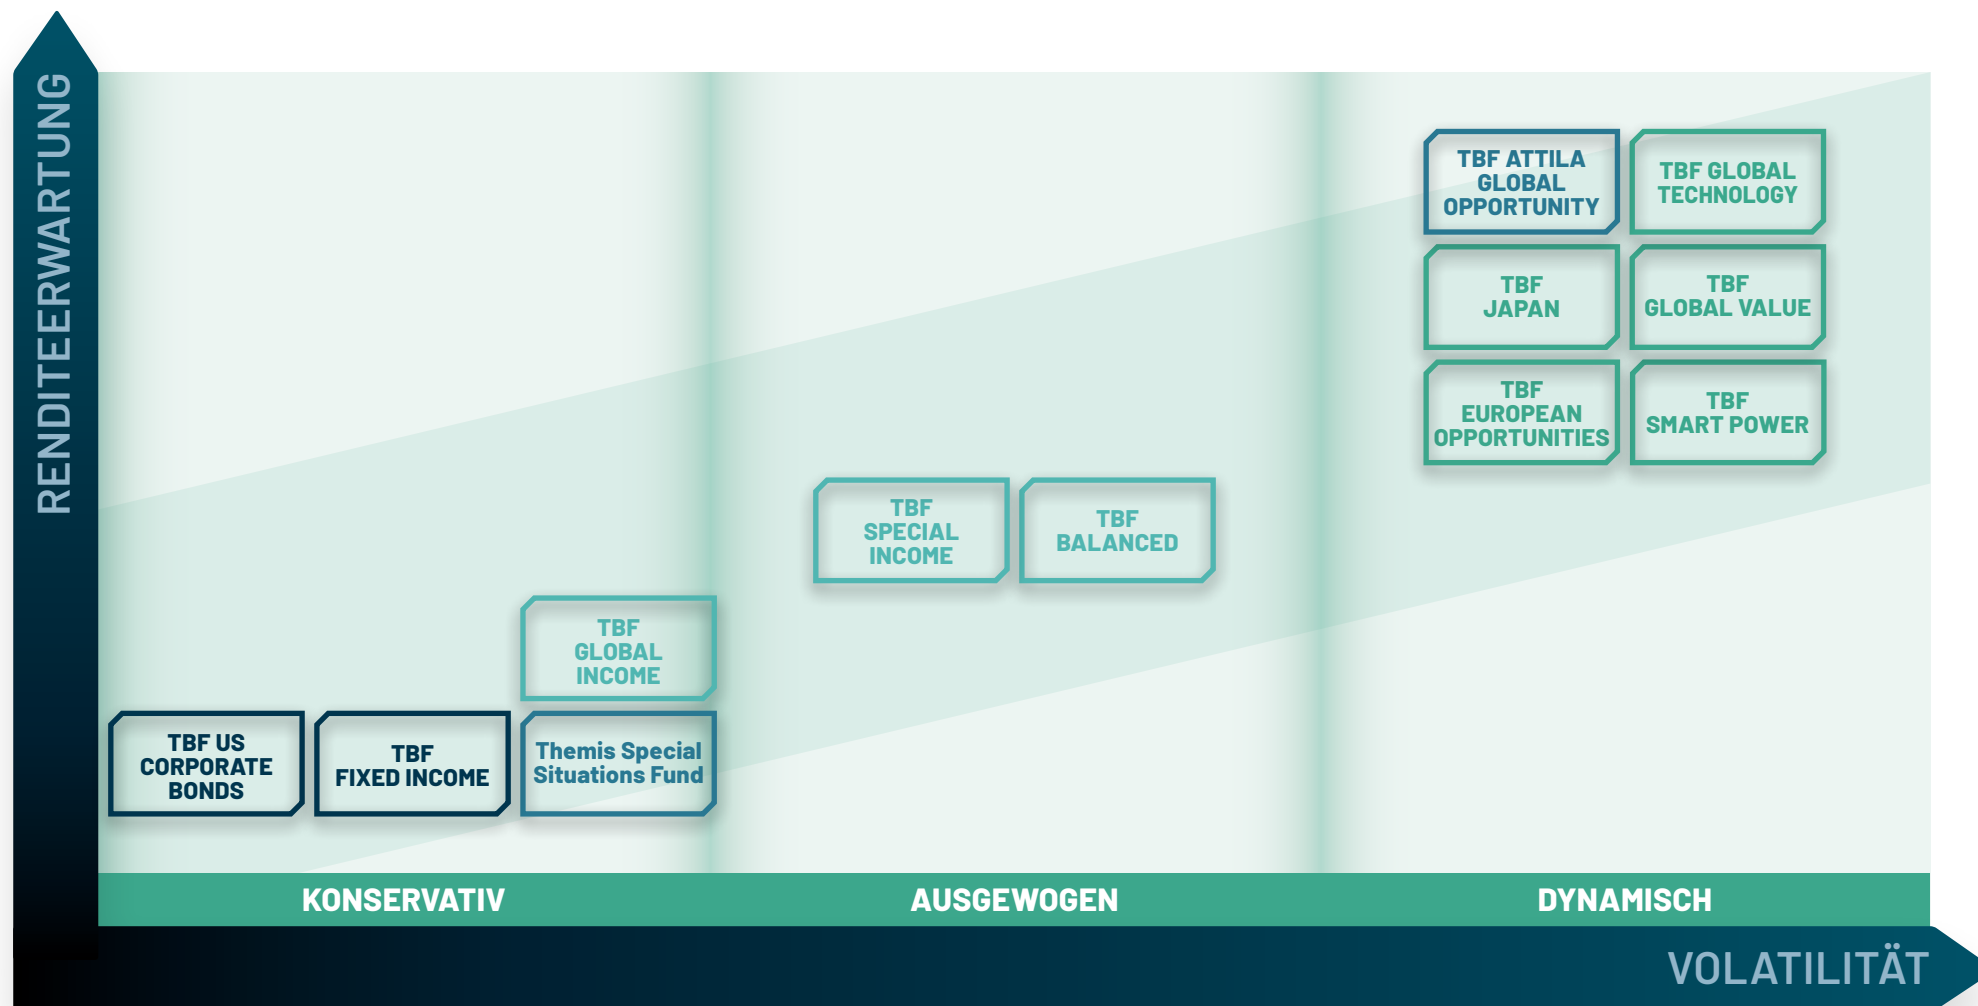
RENDITEERWARTUNG

TBF ATTILA GLOBAL OPPORTUNITY

TBF GLOBAL TECHNOLOGY

TBF JAPAN

TBF GLOBAL VALUE

TBF EUROPEAN OPPORTUNITIES

TBF SMART POWER

TBF SPECIAL INCOME

TBF BALANCED

TBF GLOBAL INCOME

TBF US CORPORATE BONDS

TBF FIXED INCOME

Themis Special Situations Fund

KONSERVATIV

AUSGEWOGEN

DYNAMISCH

VOLATILITÄT